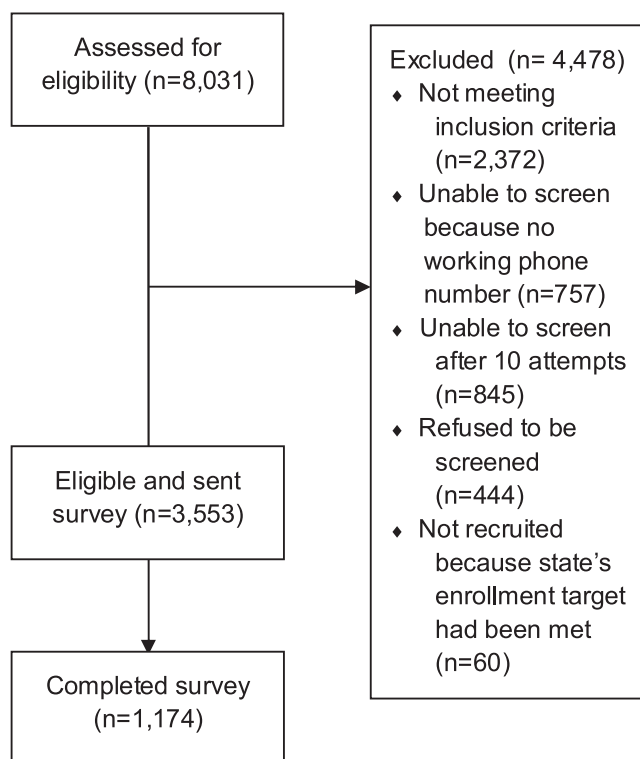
Assessed for eligibility (n=8,031)

Excluded (n= 4,478)
- Not meeting inclusion criteria (n=2,372)
- Unable to screen because no working phone number (n=757)
- Unable to screen after 10 attempts (n=845)
- Refused to be screened (n=444)
- Not recruited because state's enrollment target had been met (n=60)

Eligible and sent survey (n=3,553)

Completed survey (n=1,174)